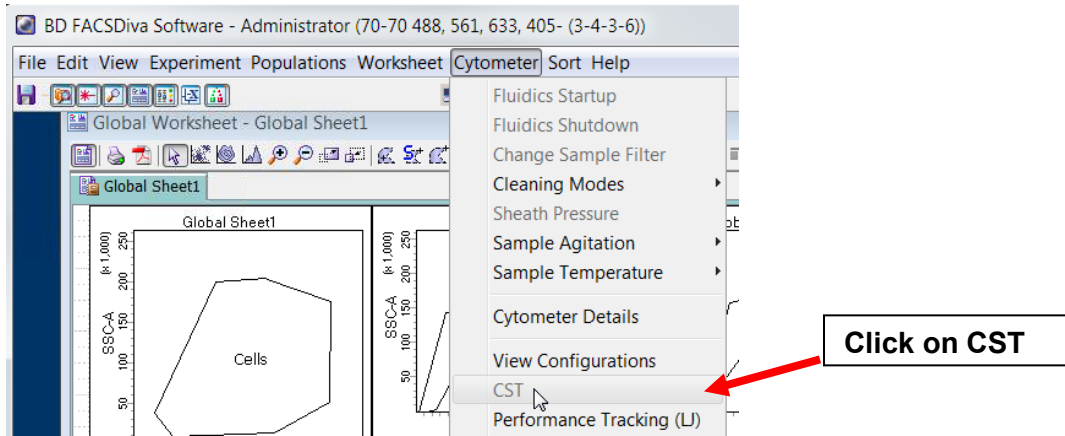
BD FACSDiva Software - Administrator (70-70 488, 561, 633, 405- (3-4-3-6))

File Edit View Experiment Populations Worksheet Cytometer Sort Help

Global Worksheet - Global Sheet1

Global Sheet1

Global Sheet1

SSC-A (x 1,000)

250
200
150
100
50

Cells

SSC-A (x 1,000)

250
200
150
100
50

Fluidics Startup
Fluidics Shutdown
Change Sample Filter
Cleaning Modes
Sheath Pressure
Sample Agitation
Sample Temperature
Cytometer Details
View Configurations
CST
Performance Tracking (LJ)

Click on CST